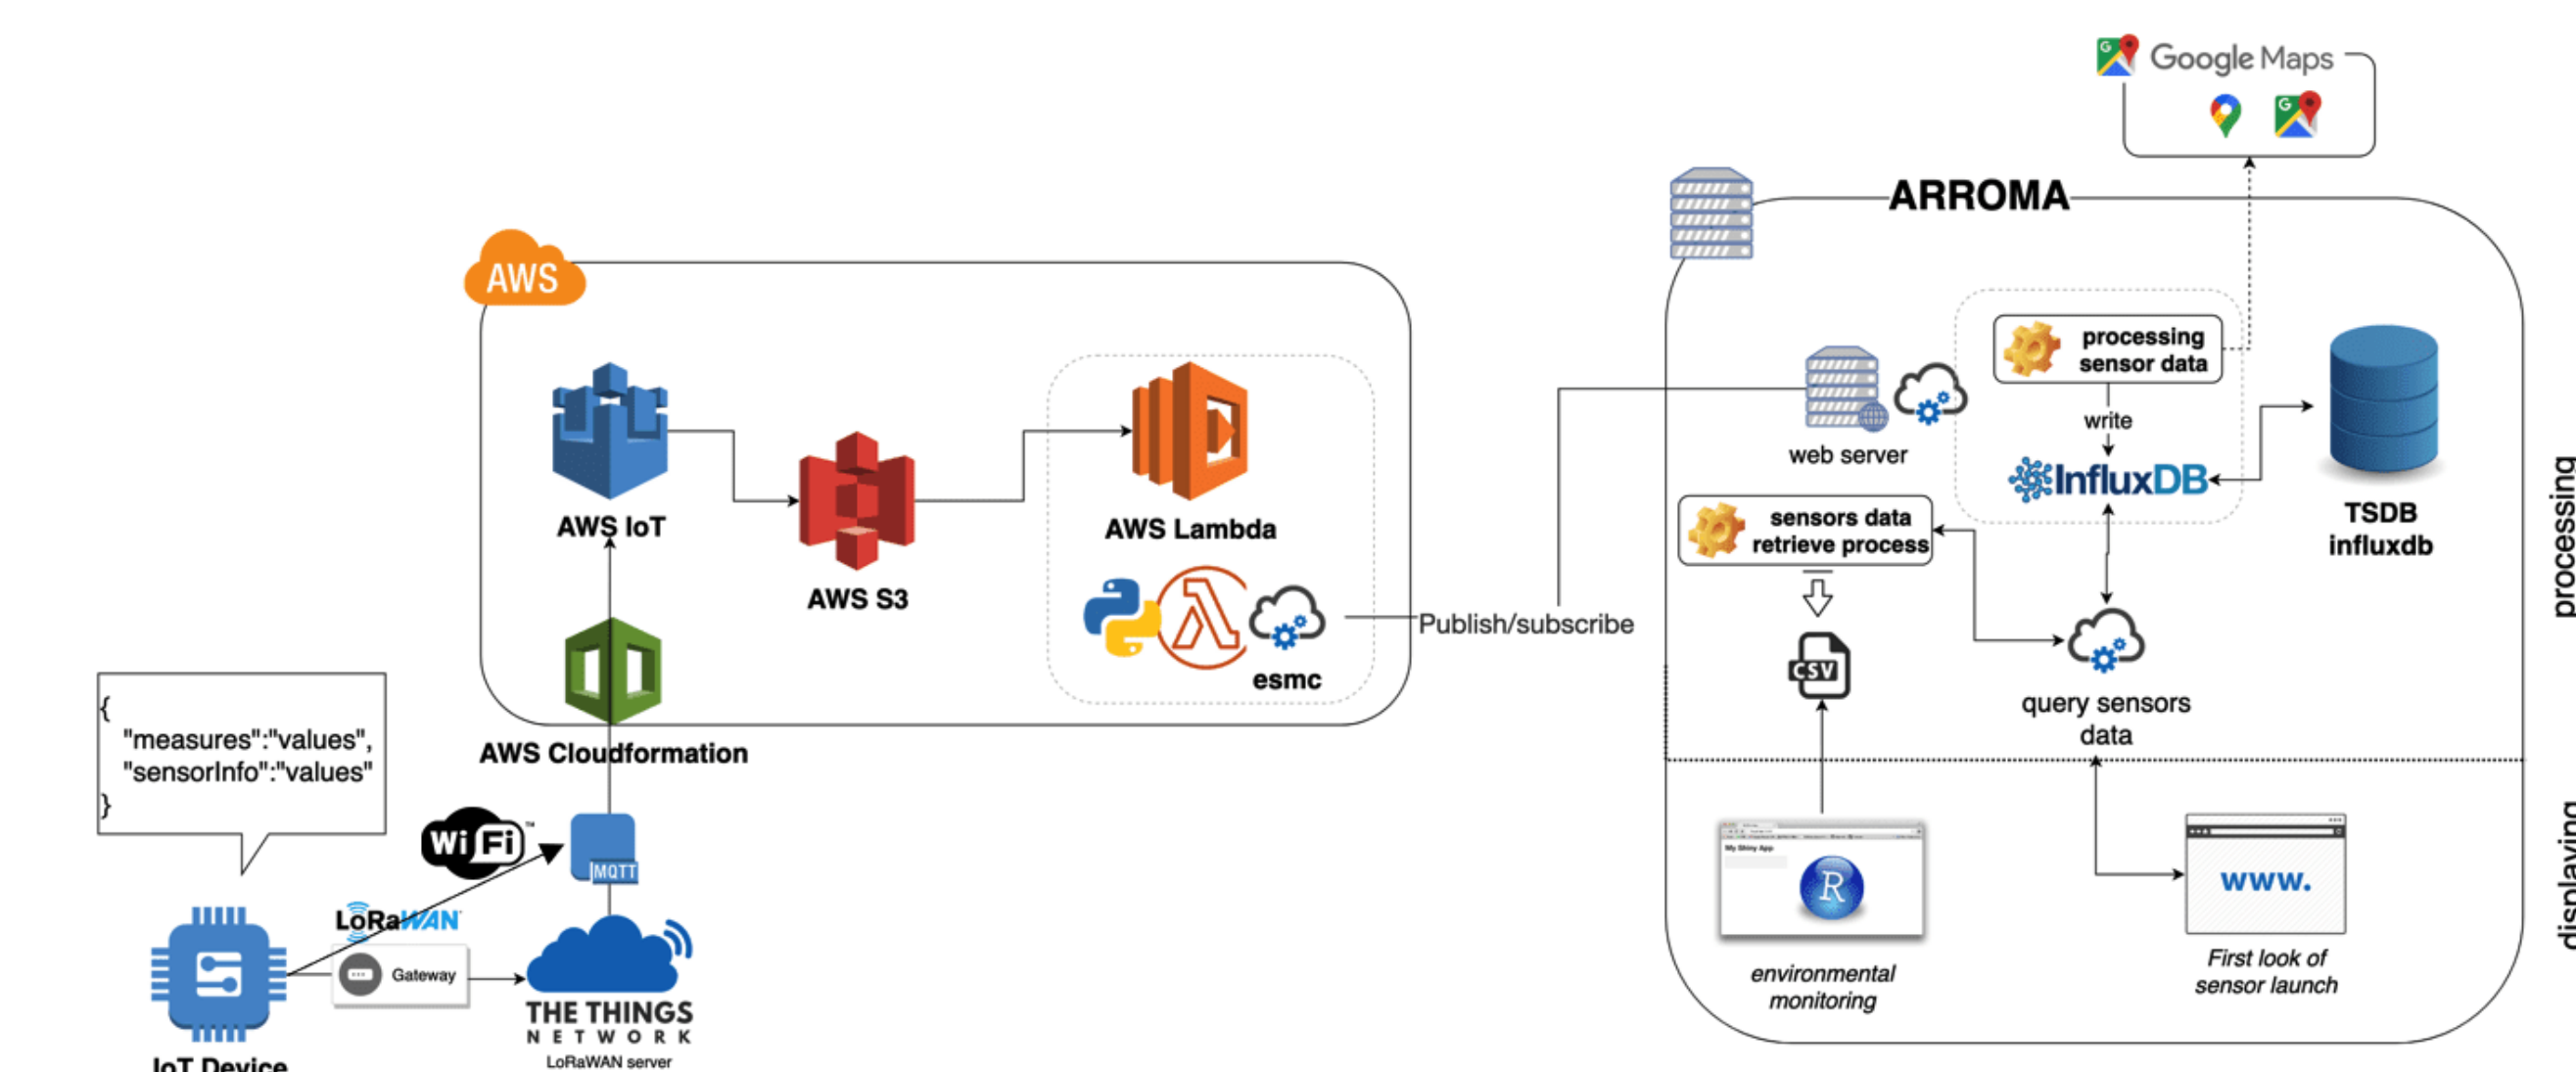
Google Maps

ARROMA

AWS

AWS IoT

AWS S3

AWS Lambda

esmc

AWS Cloudformation

Publish/subscribe

web server

processing sensor data

write

InfluxDB

TSDB influxdb

sensors data retrieve process

CSV

query sensors data

processing

displaying

My Shiny App

R

environmental monitoring

www.

First look of sensor launch

{
"measures":"values",
"sensorInfo":"values"
}

Wi Fi

MQTT

LoRaWAN

Gateway

THE THINGS NETWORK
LoRaWAN server

IoT Device